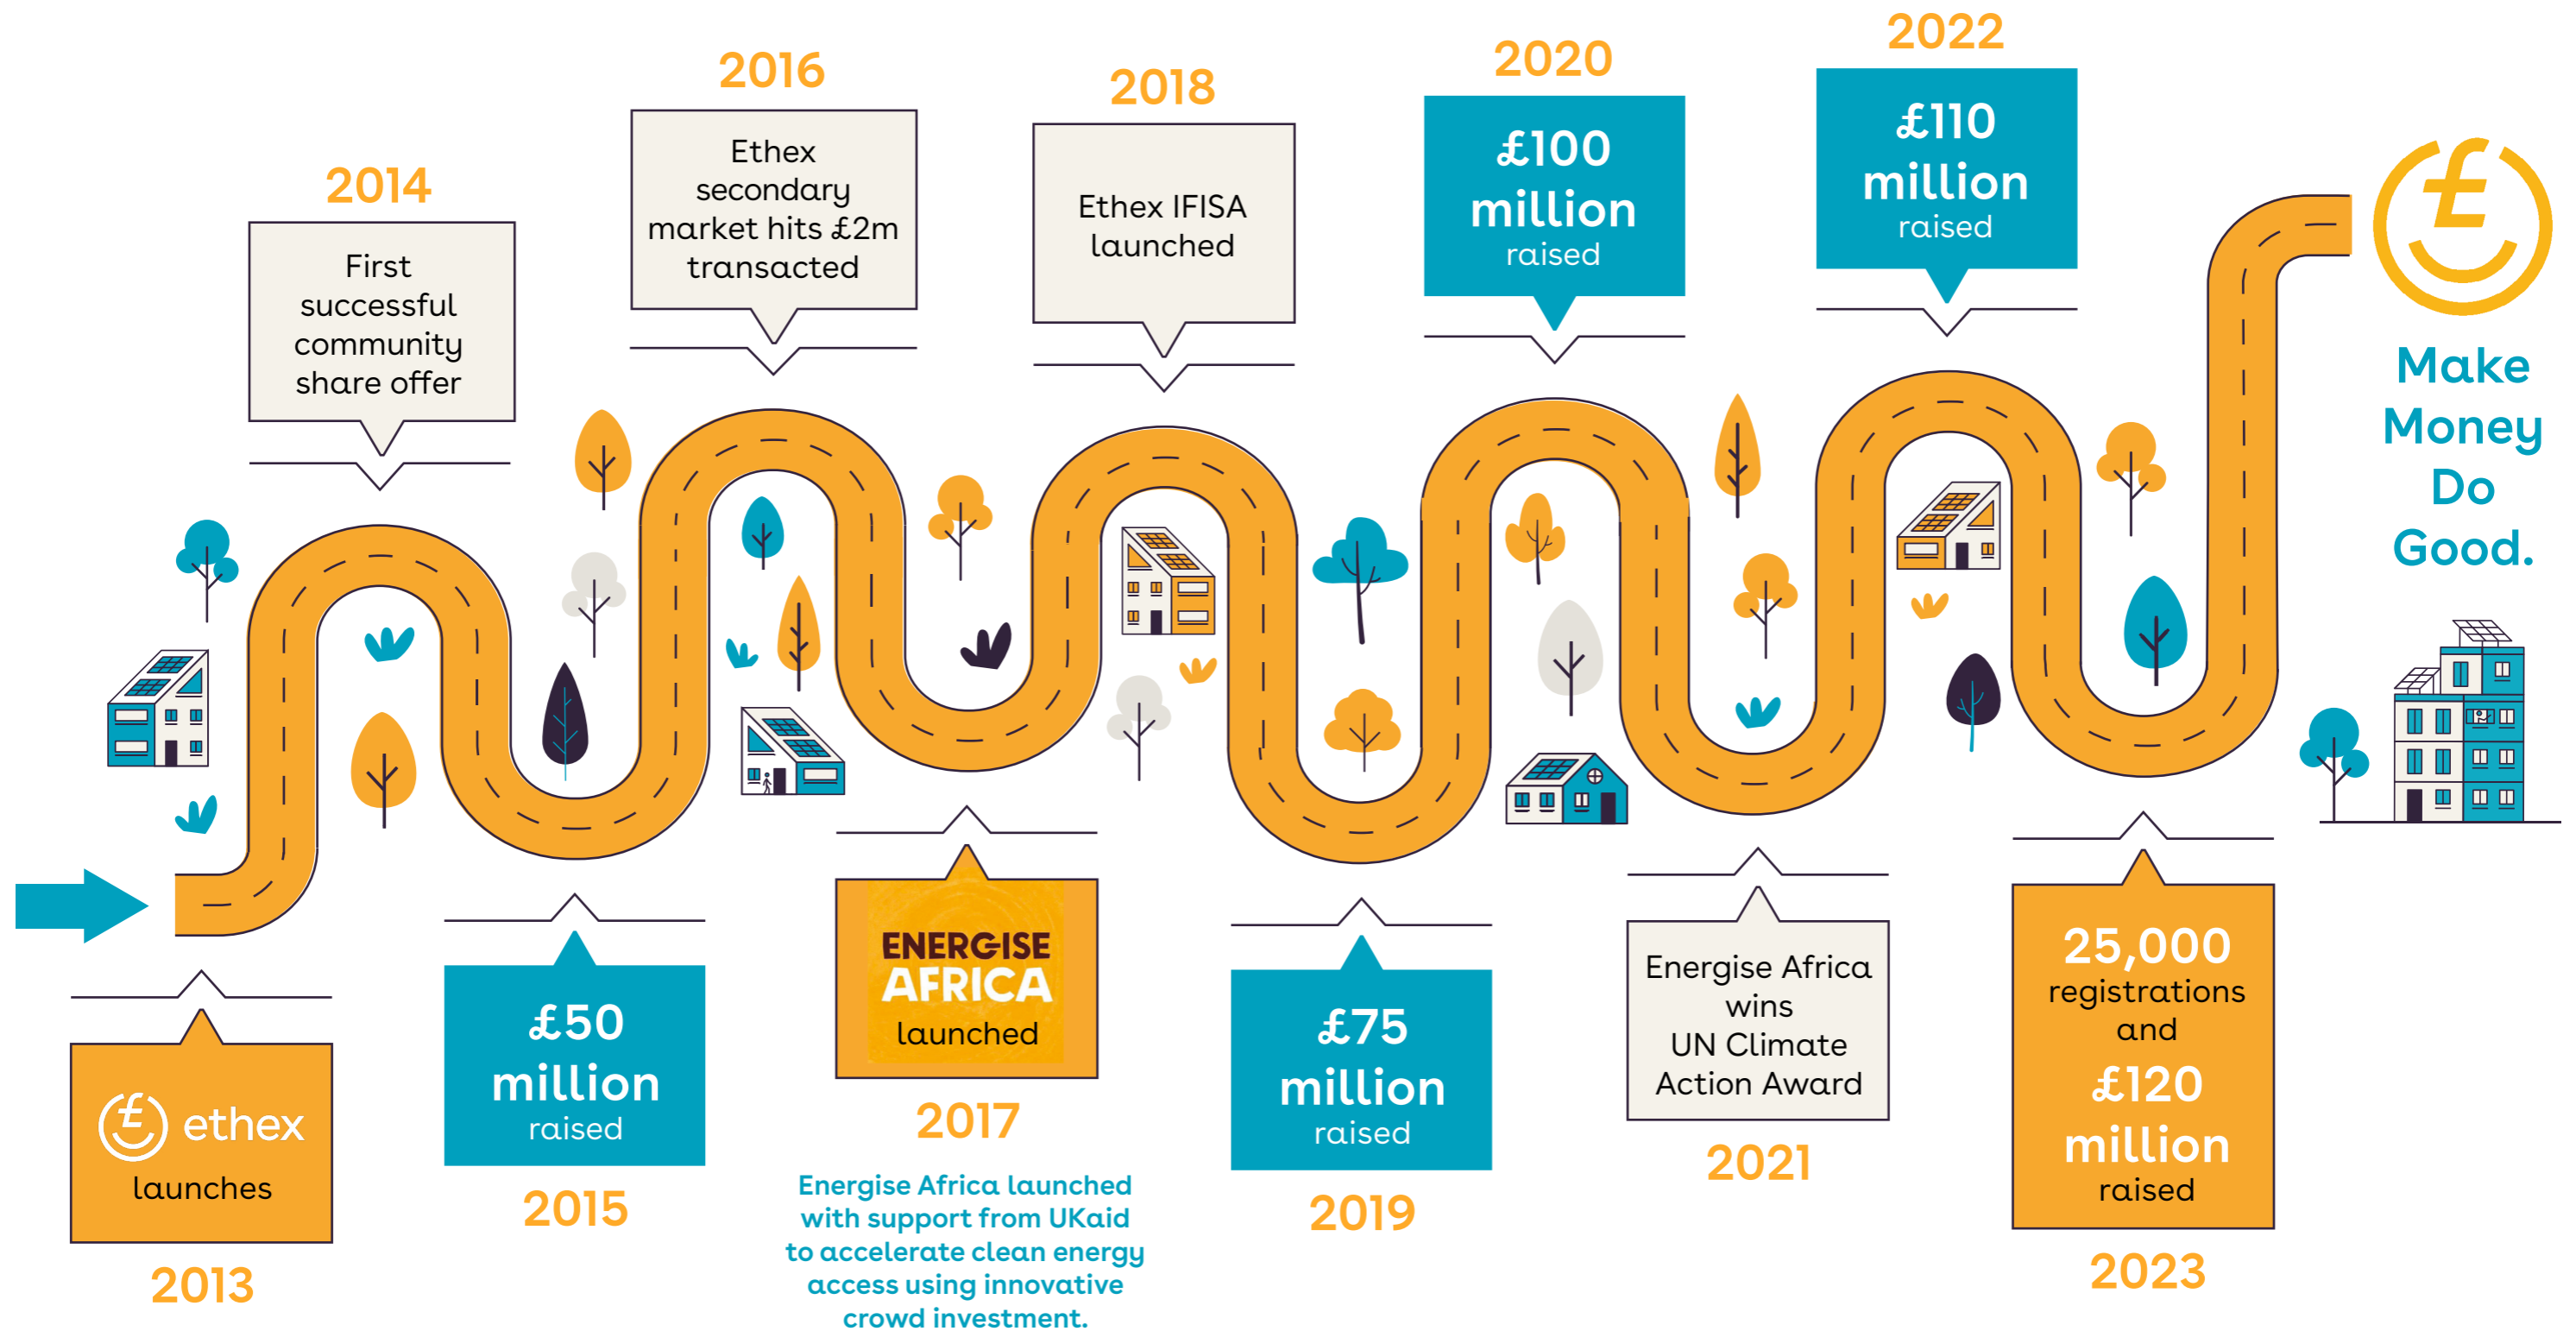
ethex launches

2013

2014

First successful community share offer

£50 million raised

2015

2016

Ethex secondary market hits £2m transacted

ENERGISE AFRICA launched

2017

Energise Africa launched with support from UKaid to accelerate clean energy access using innovative crowd investment.

2018

Ethex IFISA launched

£75 million raised

2019

2020

£100 million raised

Energise Africa wins UN Climate Action Award

2021

2022

£110 million raised

25,000 registrations and £120 million raised

2023

Make Money Do Good.